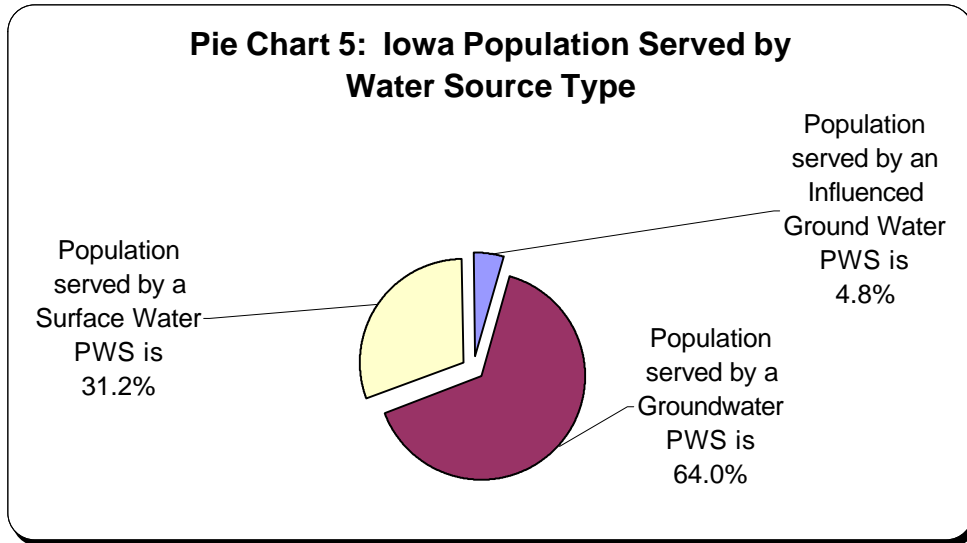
Pie Chart 5: Iowa Population Served by Water Source Type

Population served by an Influenced Ground Water PWS is 4.8%

Population served by a Surface Water PWS is 31.2%

Population served by a Groundwater PWS is 64.0%